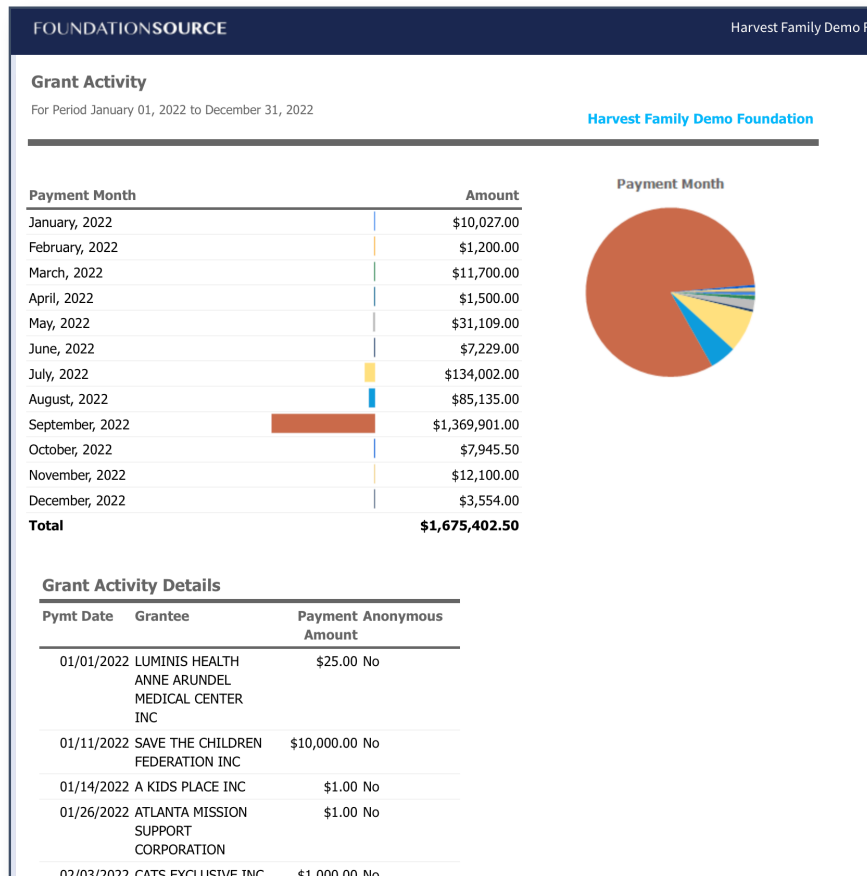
FOUNDATIONSOURCE

Harvest Family Demo F

Grant Activity

For Period January 01, 2022 to December 31, 2022

Harvest Family Demo Foundation

| Payment Month | Amount |
|---|---|
| January, 2022 | \$10,027.00 |
| February, 2022 | \$1,200.00 |
| March, 2022 | \$11,700.00 |
| April, 2022 | \$1,500.00 |
| May, 2022 | \$31,109.00 |
| June, 2022 | \$7,229.00 |
| July, 2022 | \$134,002.00 |
| August, 2022 | \$85,135.00 |
| September, 2022 | \$1,369,901.00 |
| October, 2022 | \$7,945.50 |
| November, 2022 | \$12,100.00 |
| December, 2022 | \$3,554.00 |
| Total | \$1,675,402.50 |

Payment Month

Grant Activity Details

| Pymt Date | Grantee | Payment Amount | Anonymous |
|---|---|---|---|
| 01/01/2022 | LUMINIS HEALTH ANNE ARUNDEL MEDICAL CENTER INC | \$25.00 | No |
| 01/11/2022 | SAVE THE CHILDREN FEDERATION INC | \$10,000.00 | No |
| 01/14/2022 | A KIDS PLACE INC | \$1.00 | No |
| 01/26/2022 | ATLANTA MISSION SUPPORT CORPORATION | \$1.00 | No |
| 02/03/2022 | CATS EXCLUSIVE INC | \$1,000.00 | No |